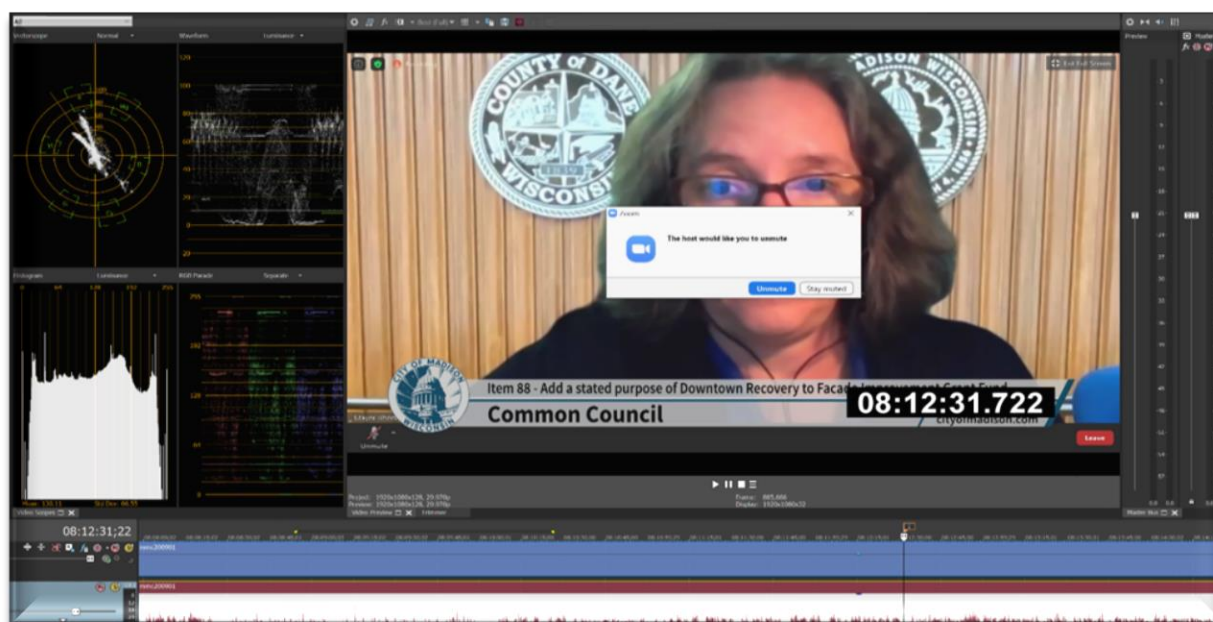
Vectorscope
Normal
Waveform
Luminance
Histogram
Luminance
RGB Parade
Separate
Video Scopes
Preview
Master
Exit Full Screen
COUNTY OF DANE
WISCONSIN
MADISON WISCONSIN
Zoom
The host would like you to unmute
Unmute
Stay muted
Item 88 - Add a stated purpose of Downtown Recovery to Facade Improvement Grant Fund
Common Council
08:12:31.722
cityofmadison.com
CITY OF MADISON
WISCONSIN
Unmute
Leave
Video Preview
Master Bus
08:12:31;22